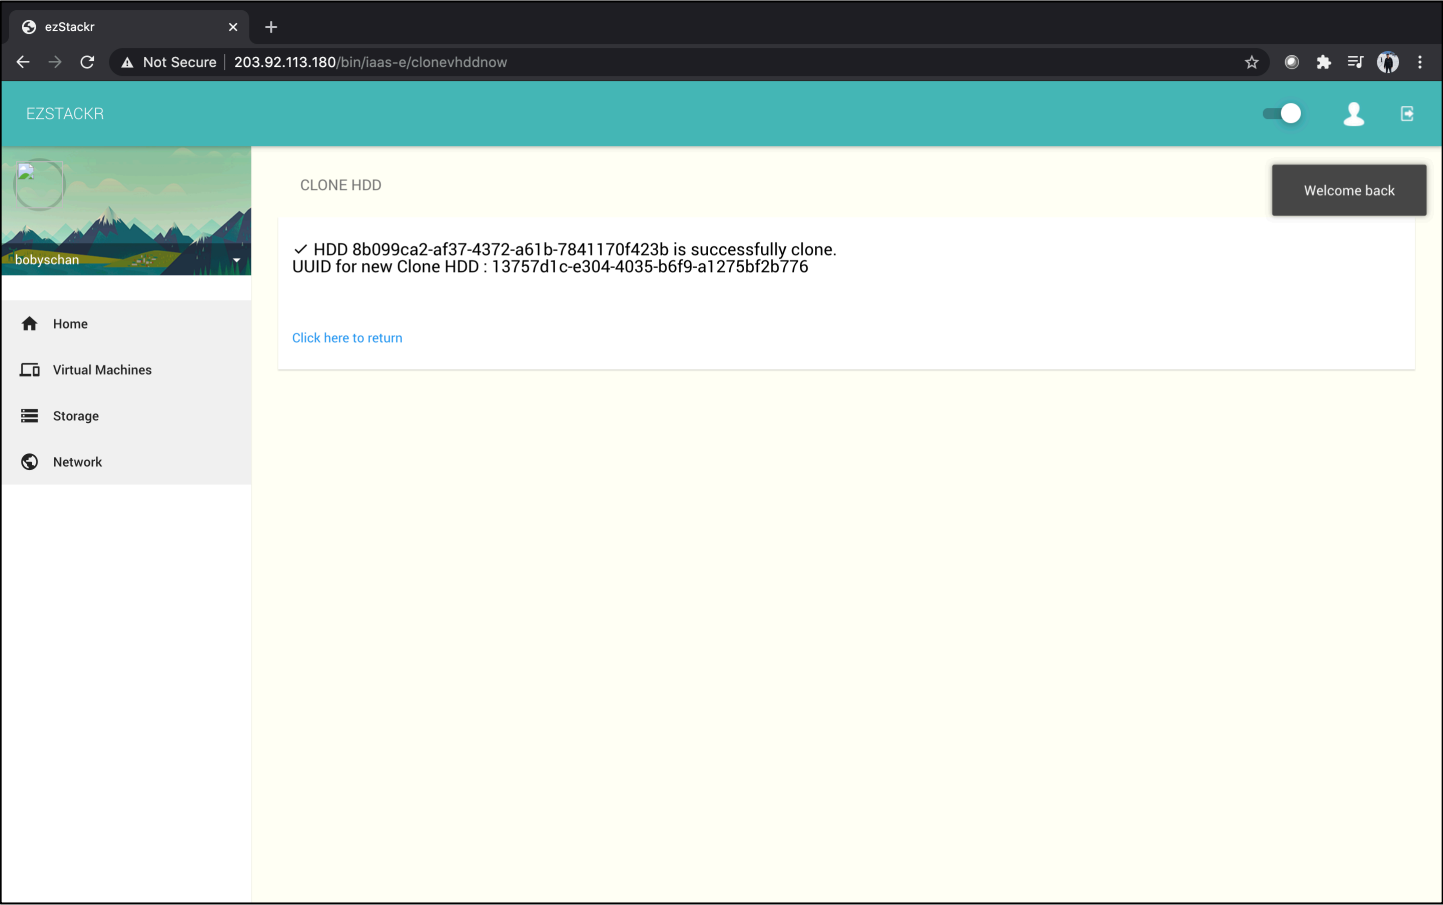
ezStackr
×
+
Not Secure | 203.92.113.180/bin/iaas-e/clonevhddnow

EZSTACKR

bobyschan

Home
Virtual Machines
Storage
Network

CLONE HDD

Welcome back

✓ HDD 8b099ca2-af37-4372-a61b-7841170f423b is successfully clone.
UUID for new Clone HDD : 13757d1c-e304-4035-b6f9-a1275bf2b776

Click here to return